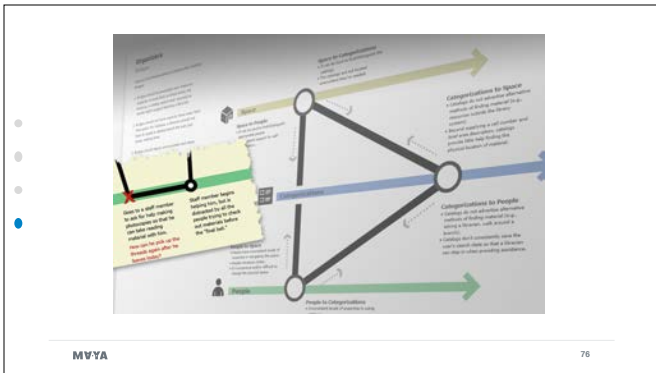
Space to Categorizations

Categorizations to Space

Space

Categorizations

Categorizations to People

People to Space

People

People to Categorizations

Goes to a staff member to ask for help making photocopies so that he can take reading material with him.

How can he pick up the threads again after he leaves today?

Staff member begins helping him, but is distracted by all the people trying to check out materials before the "final bell."

MAYA

76